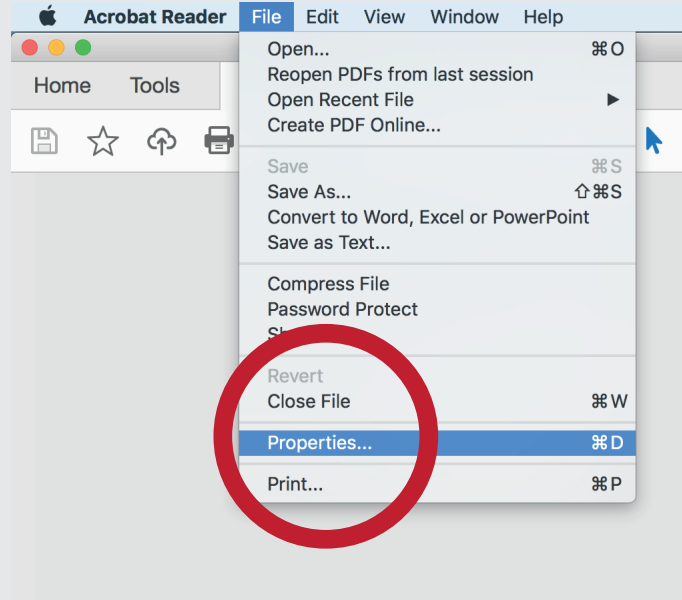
Acrobat Reader File Edit View Window Help

Home Tools

Open... ⌘O
Reopen PDFs from last session
Open Recent File ▶
Create PDF Online...

Save ⌘S
Save As... ⇧⌘S
Convert to Word, Excel or PowerPoint
Save as Text...

Compress File
Password Protect
Sh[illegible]

Revert
Close File ⌘W

Properties... ⌘D

Print... ⌘P